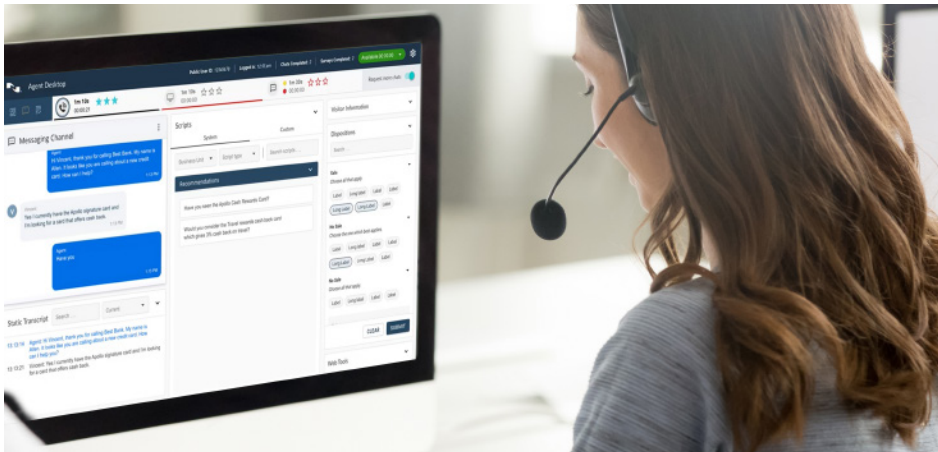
Agent Desktop

Public line ID: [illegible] | Logged in: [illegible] | Chats Completed: 7 | Surveys Completed: 7 | Available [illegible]

1m 10s
00:00:27

1m 10s
00:00:00

1m 20s
00:00:00

Request more chats

Messaging Channel

Agent
Hi Vincent, thank you for calling Best Bank. My name is Alan. It looks like you are calling about a new credit card. How can I help?

Vincent
Yes I currently have the Apollo signature card and I'm looking for a card that offers cash back

Agent
Name you

Static Transcript

Search ... Current

10:13:16 Agent: Hi Vincent, thank you for calling Best Bank. My name is Alan. It looks like you are calling about a new credit card. How can I help you?

10:13:21 Vincent: Yes I currently have the Apollo signature card and I'm looking for a card that offers cash back.

Scripts

System Custom

Business Unit Script type Search scripts...

Recommendations

Have you seen the Apollo Cash Rewards Card?

Would you consider the Travel rewards card-basic card which gives 3% cash back on travel?

Visitor Information

Dispositions

Search

Sale
Choose all that apply
Label Long label Label Label
Long label Long label Label

No Sale
Choose the reason which best applies
Label Long label Label Label
Long label Long label Label

No Sale
Choose all that apply
Label Label Label Label

CLEAR SUBMIT

Web Tools